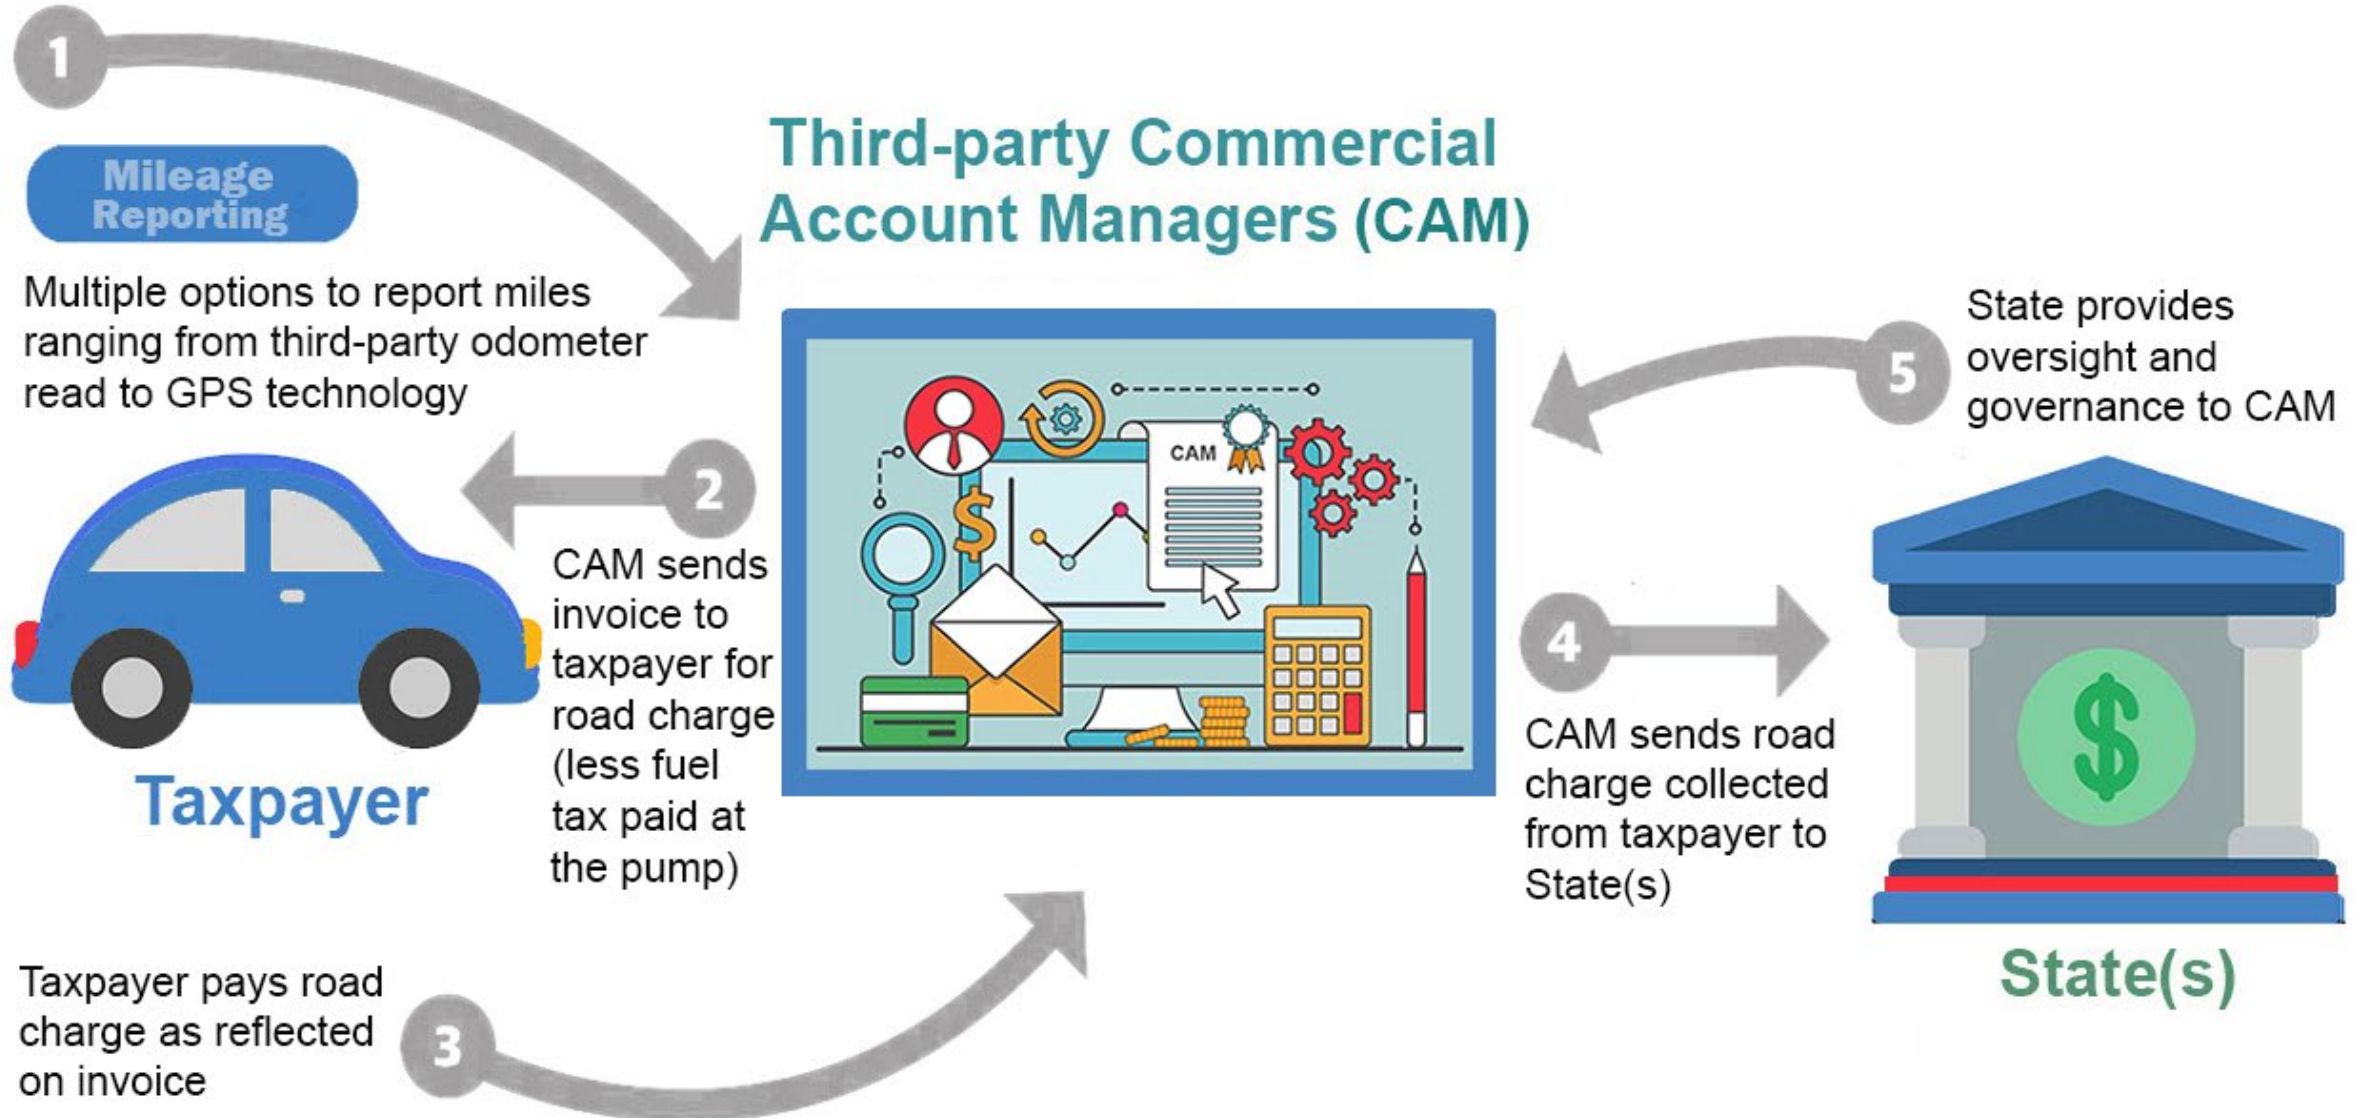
1

Mileage Reporting

Multiple options to report miles ranging from third-party odometer read to GPS technology

Third-party Commercial Account Managers (CAM)

CAM

$

5

State provides oversight and governance to CAM

2

CAM sends invoice to taxpayer for road charge (less fuel tax paid at the pump)

Taxpayer

4

CAM sends road charge collected from taxpayer to State(s)

$

State(s)

Taxpayer pays road charge as reflected on invoice

3